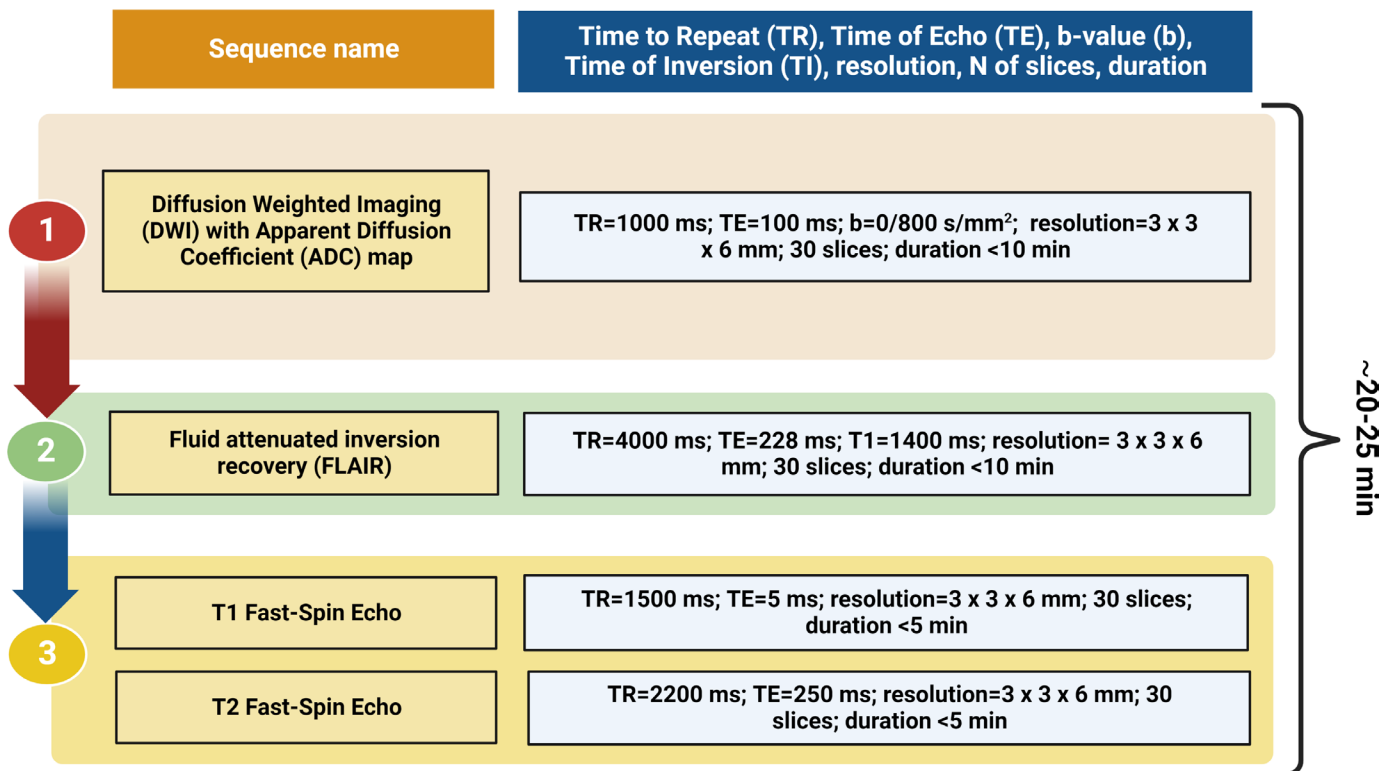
Sequence name

Time to Repeat (TR), Time of Echo (TE), b-value (b), Time of Inversion (TI), resolution, N of slices, duration

1

Diffusion Weighted Imaging (DWI) with Apparent Diffusion Coefficient (ADC) map

TR=1000 ms; TE=100 ms; b=0/800 s/mm$^2$; resolution=3 x 3 x 6 mm; 30 slices; duration <10 min

2

Fluid attenuated inversion recovery (FLAIR)

TR=4000 ms; TE=228 ms; T1=1400 ms; resolution= 3 x 3 x 6 mm; 30 slices; duration <10 min

3

T1 Fast-Spin Echo

TR=1500 ms; TE=5 ms; resolution=3 x 3 x 6 mm; 30 slices; duration <5 min

T2 Fast-Spin Echo

TR=2200 ms; TE=250 ms; resolution=3 x 3 x 6 mm; 30 slices; duration <5 min

~20-25 min